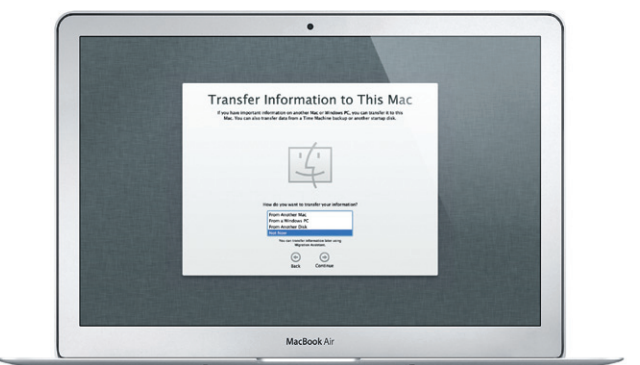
Transfer Information to This Mac

If you have important information on another Mac or Windows PC, you can transfer it to this Mac. You can also transfer data from a Time Machine backup or another startup disk.

How do you want to transfer your information?

From Another Mac
From a Windows PC
From Another Disk
Not Now

You can transfer information later using Migration Assistant.

Back
Continue

MacBook Air